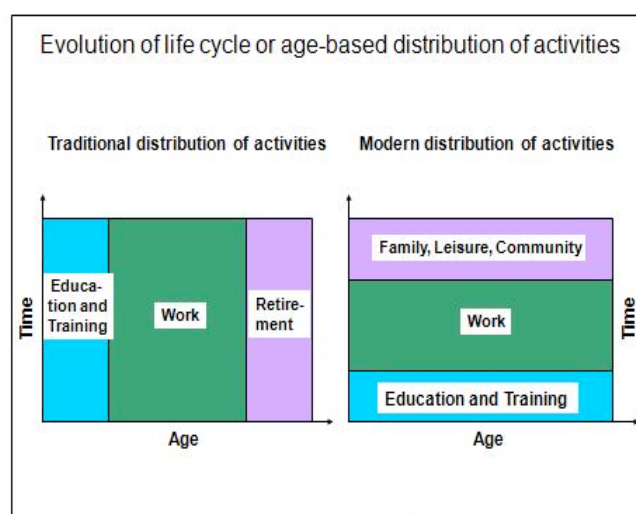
Evolution of life cycle or age-based distribution of activities

Traditional distribution of activities

Time

Education and Training

Work

Retirement

Age

Modern distribution of activities

Family, Leisure, Community

Work

Education and Training

Time

Age